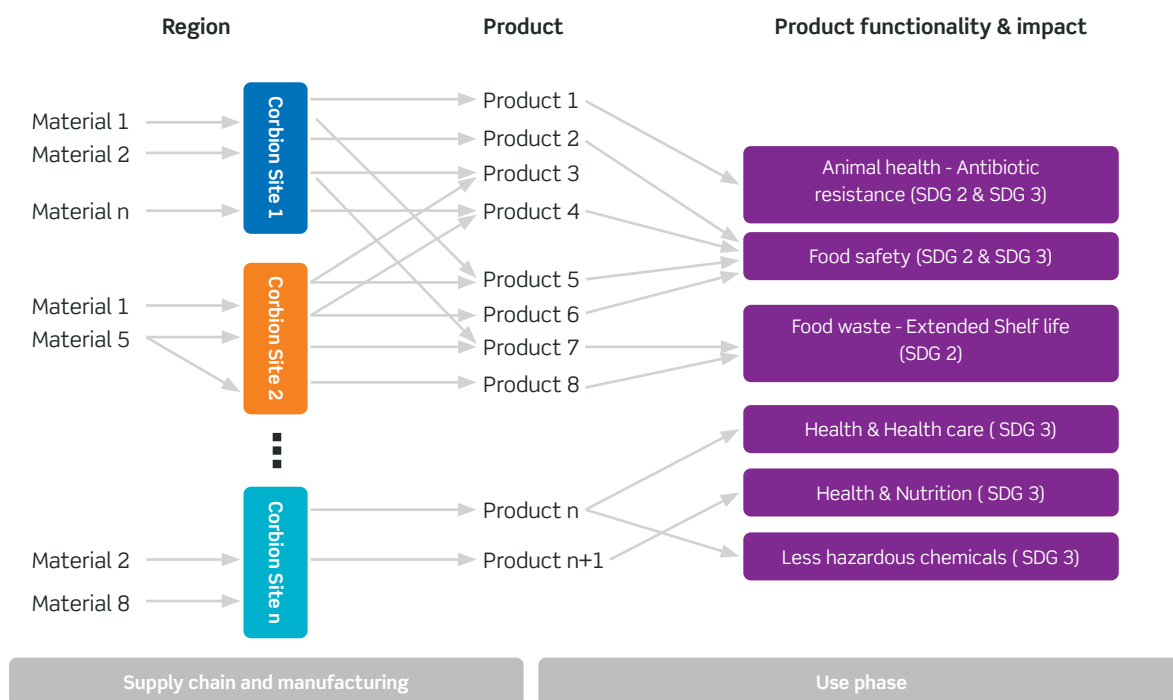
Region

Product

Product functionality & impact

Material 1
Material 2
Material n

Corbion Site 1

Material 1
Material 5

Corbion Site 2

Material 2
Material 8

Corbion Site n

Product 1
Product 2
Product 3
Product 4
Product 5
Product 6
Product 7
Product 8
Product n
Product n+1

Animal health - Antibiotic resistance (SDG 2 & SDG 3)

Food safety (SDG 2 & SDG 3)

Food waste - Extended Shelf life (SDG 2)

Health & Health care ( SDG 3)

Health & Nutrition ( SDG 3)

Less hazardous chemicals ( SDG 3)

Supply chain and manufacturing

Use phase